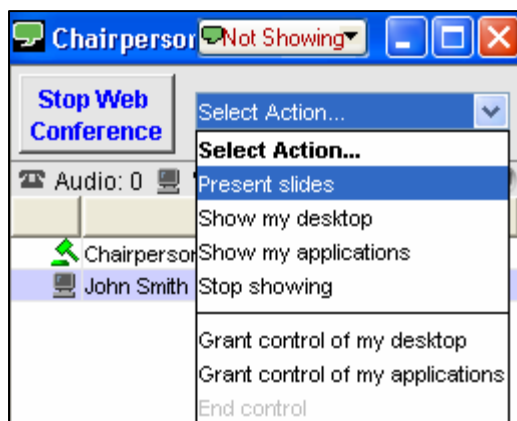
Chairperson Not Showing

Stop Web Conference

Select Action...

Select Action...
Present slides
Show my desktop
Show my applications
Stop showing

Grant control of my desktop
Grant control of my applications
End control

Audio: 0

Chairperson
John Smith